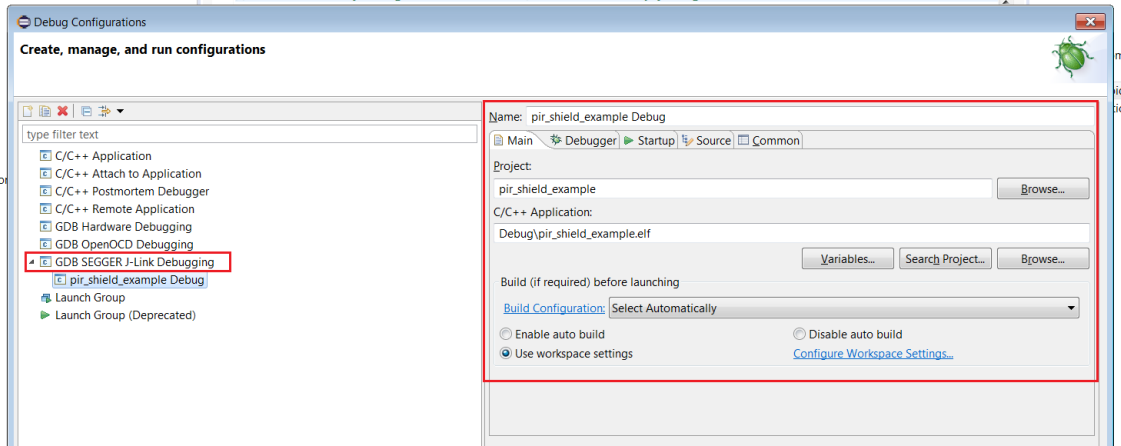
Debug Configurations

Create, manage, and run configurations

type filter text

C/C++ Application
C/C++ Attach to Application
C/C++ Postmortem Debugger
C/C++ Remote Application
GDB Hardware Debugging
GDB OpenOCD Debugging
GDB SEGGER J-Link Debugging
pir_shield_example Debug
Launch Group
Launch Group (Deprecated)

Name: pir_shield_example Debug

Main | Debugger | Startup | Source | Common

Project:
pir_shield_example
Browse...

C/C++ Application:
Debug\pir_shield_example.elf

Variables... | Search Project... | Browse...

Build (if required) before launching
Build Configuration: Select Automatically
Enable auto build
Disable auto build
Use workspace settings
Configure Workspace Settings...